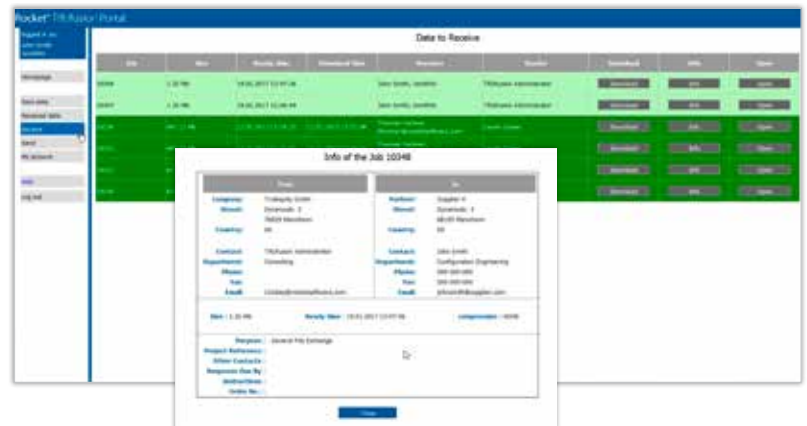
Rocket® TRUfusion Portal

Logged in as: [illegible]

Homepage

Send data
Received data
Receive
Send
My account

Help
Log out

Data to Receive

| Job | Size | Ready Date | Download Date | Receiver | Sender | Download | Info | Open |
|---|---|---|---|---|---|---|---|---|
| 10348 | 1.20 MB | 19.01.2017 13:07:06 | | John Smith, Sandbox | TRUfusion Administrator | Download | Info | Open |
| 10347 | 1.20 MB | 19.01.2017 12:06:44 | | John Smith, Sandbox | TRUfusion Administrator | Download | Info | Open |
| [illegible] | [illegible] | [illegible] | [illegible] | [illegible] | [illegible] | Download | Info | Open |
| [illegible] | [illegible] | | | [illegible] | | Download | Info | Open |
| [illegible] | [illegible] | | | | | Download | Info | Open |
| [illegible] | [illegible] | | | | | Download | Info | Open |

Info of the Job 10348

| From | |
|---|---|
| Company: | Trubiquity GmbH |
| Street: | Dynamostr. 3 |
| | 78658 Mannheim |
| Country: | DE |
| Contact: | TRUfusion Administrator |
| Department: | Consulting |
| Phone: | |
| Fax: | |
| Email: | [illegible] |

| To | |
|---|---|
| Partner: | Supplier X |
| Street: | Dynamostr. 3 |
| | 68165 Mannheim |
| Country: | DE |
| Contact: | John Smith |
| Department: | Configuration Engineering |
| Phone: | 000 000 000 |
| Fax: | 000 000 000 |
| Email: | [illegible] |

Size: 1.20 MB   Ready Date: 19.01.2017 13:07:06   Compression: NONE

Purpose: General File Exchange
Project Reference:
Other Contacts:
Response Due By:
Instructions:
Order No.:

Close